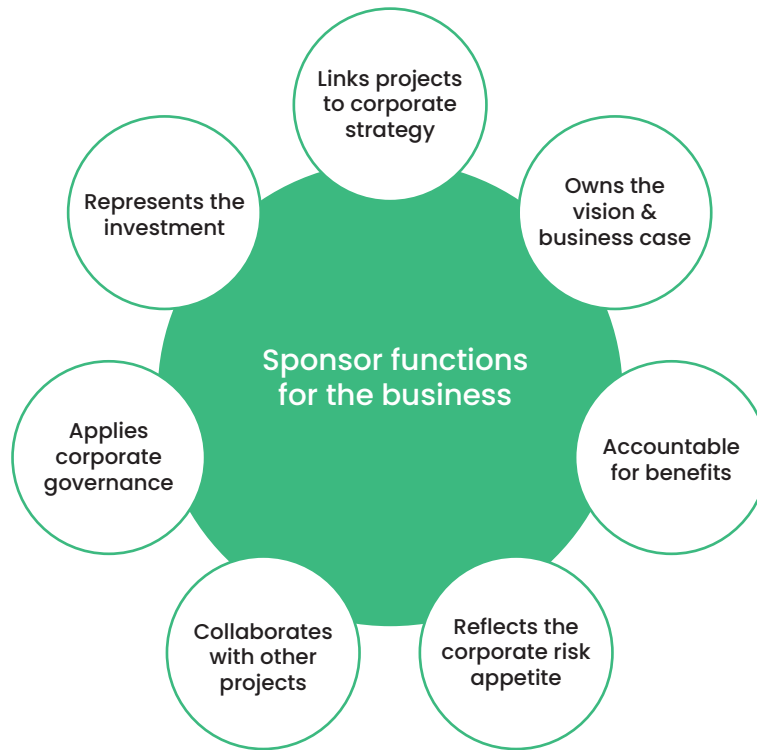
Sponsor functions for the business

Links projects to corporate strategy

Owns the vision & business case

Accountable for benefits

Reflects the corporate risk appetite

Collaborates with other projects

Applies corporate governance

Represents the investment